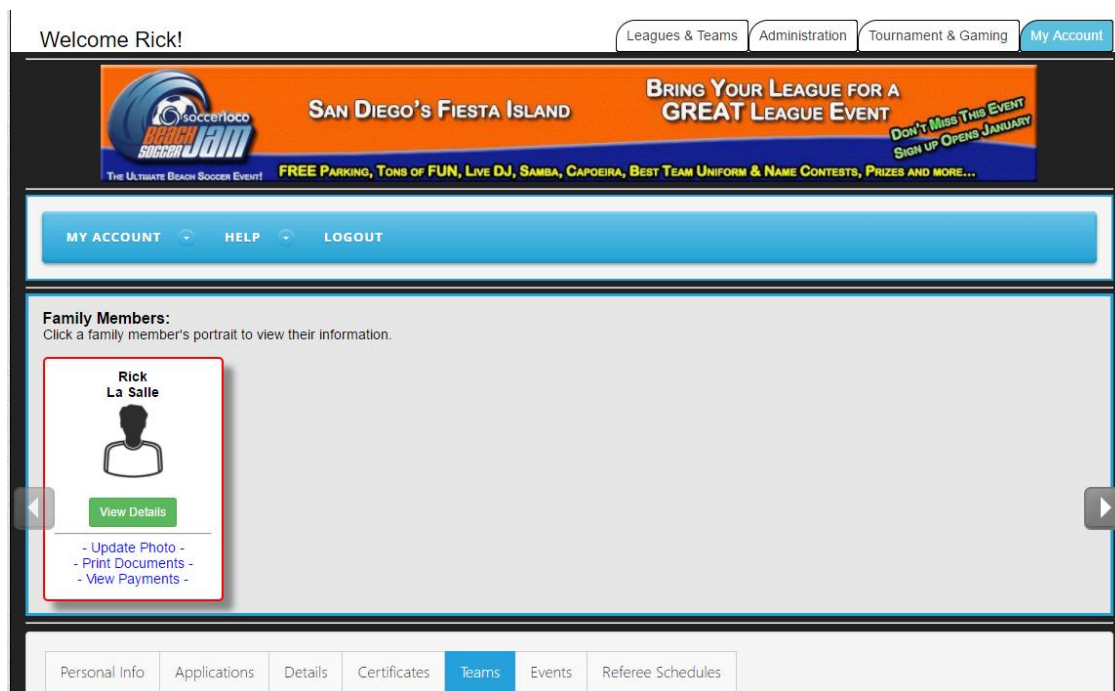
Welcome Rick!

Leagues & Teams | Administration | Tournament & Gaming | My Account

soccerloco BEACH SOCCER JAM
THE ULTIMATE BEACH SOCCER EVENT!
SAN DIEGO'S FIESTA ISLAND
BRING YOUR LEAGUE FOR A GREAT LEAGUE EVENT
DON'T MISS THIS EVENT SIGN UP OPENS JANUARY
FREE PARKING, TONS OF FUN, LIVE DJ, SAMBA, CAPOEIRA, BEST TEAM UNIFORM & NAME CONTESTS, PRIZES AND MORE...

MY ACCOUNT HELP LOGOUT

Family Members:
Click a family member's portrait to view their information.

Rick
La Salle

View Details

- Update Photo -
- Print Documents -
- View Payments -

| Personal Info | Applications | Details | Certificates | Teams | Events | Referee Schedules |
|---|---|---|---|---|---|---|